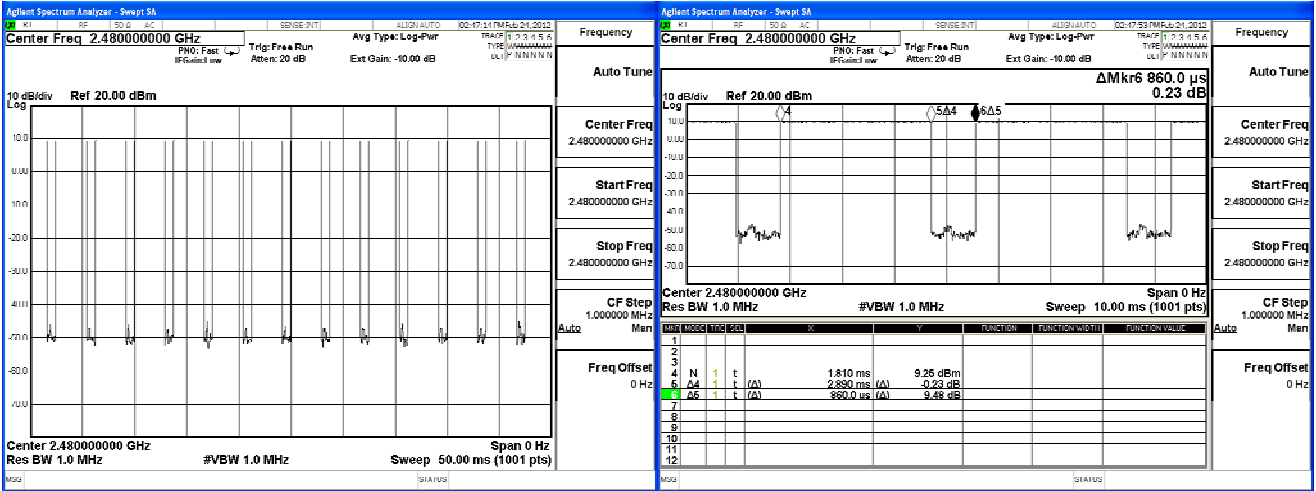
Agilent Spectrum Analyzer - Swept SA

RL RF 50 Ω AC SENSE:INT ALIGN AUTO 02:17:11 PM Feb 21, 2012

Center Freq 2.480000000 GHz

PNO: Fast IFGain:Low Trig: Free Run Atten: 20 dB

Avg Type: Log-Pwr Ext Gain: -10.00 dB

TRACE 1 2 3 4 5 6 TYPE DET P N N N N N

Frequency

Auto Tune

10 dB/div Ref 20.00 dBm

Log

10.0

0.00

-10.0

-20.0

-30.0

-40.0

-50.0

-60.0

-70.0

Center 2.480000000 GHz Span 0 Hz

Res BW 1.0 MHz #VBW 1.0 MHz Sweep 50.00 ms (1001 pts)

Center Freq 2.480000000 GHz

Start Freq 2.480000000 GHz

Stop Freq 2.480000000 GHz

CF Step 1.000000 MHz Auto Man

Freq Offset 0 Hz

MSG STATUS

Agilent Spectrum Analyzer - Swept SA

RL RF 50 Ω AC SENSE:INT ALIGN AUTO 02:17:53 PM Feb 21, 2012

Center Freq 2.480000000 GHz

PNO: Fast IFGain:Low Trig: Free Run Atten: 20 dB

Avg Type: Log-Pwr Ext Gain: -10.00 dB

TRACE 1 2 3 4 5 6 TYPE DET P N N N N N

Frequency

Auto Tune

ΔMkr6 860.0 µs 0.23 dB

10 dB/div Ref 20.00 dBm

Log

4 5Δ4 6Δ5

10.0

0.00

-10.0

-20.0

-30.0

-40.0

-50.0

-60.0

-70.0

Center 2.480000000 GHz Span 0 Hz

Res BW 1.0 MHz #VBW 1.0 MHz Sweep 10.00 ms (1001 pts)

| MKR | MODE | TRC | SCL | X | Y | FUNCTION | FUNCTION WIDTH | FUNCTION VALUE |
|---|---|---|---|---|---|---|---|---|
| 1 | | | | | | | | |
| 2 | | | | | | | | |
| 3 | | | | | | | | |
| 4 | N | 1 | t | 1.810 ms | 9.25 dBm | | | |
| 5 | Δ4 | 1 | t (Δ) | 2.890 ms (Δ) | -0.23 dB | | | |
| 6 | Δ5 | 1 | t (Δ) | 860.0 µs (Δ) | 9.48 dB | | | |
| 7 | | | | | | | | |
| 8 | | | | | | | | |
| 9 | | | | | | | | |
| 10 | | | | | | | | |
| 11 | | | | | | | | |
| 12 | | | | | | | | |

Center Freq 2.480000000 GHz

Start Freq 2.480000000 GHz

Stop Freq 2.480000000 GHz

CF Step 1.000000 MHz Auto Man

Freq Offset 0 Hz

MSG STATUS